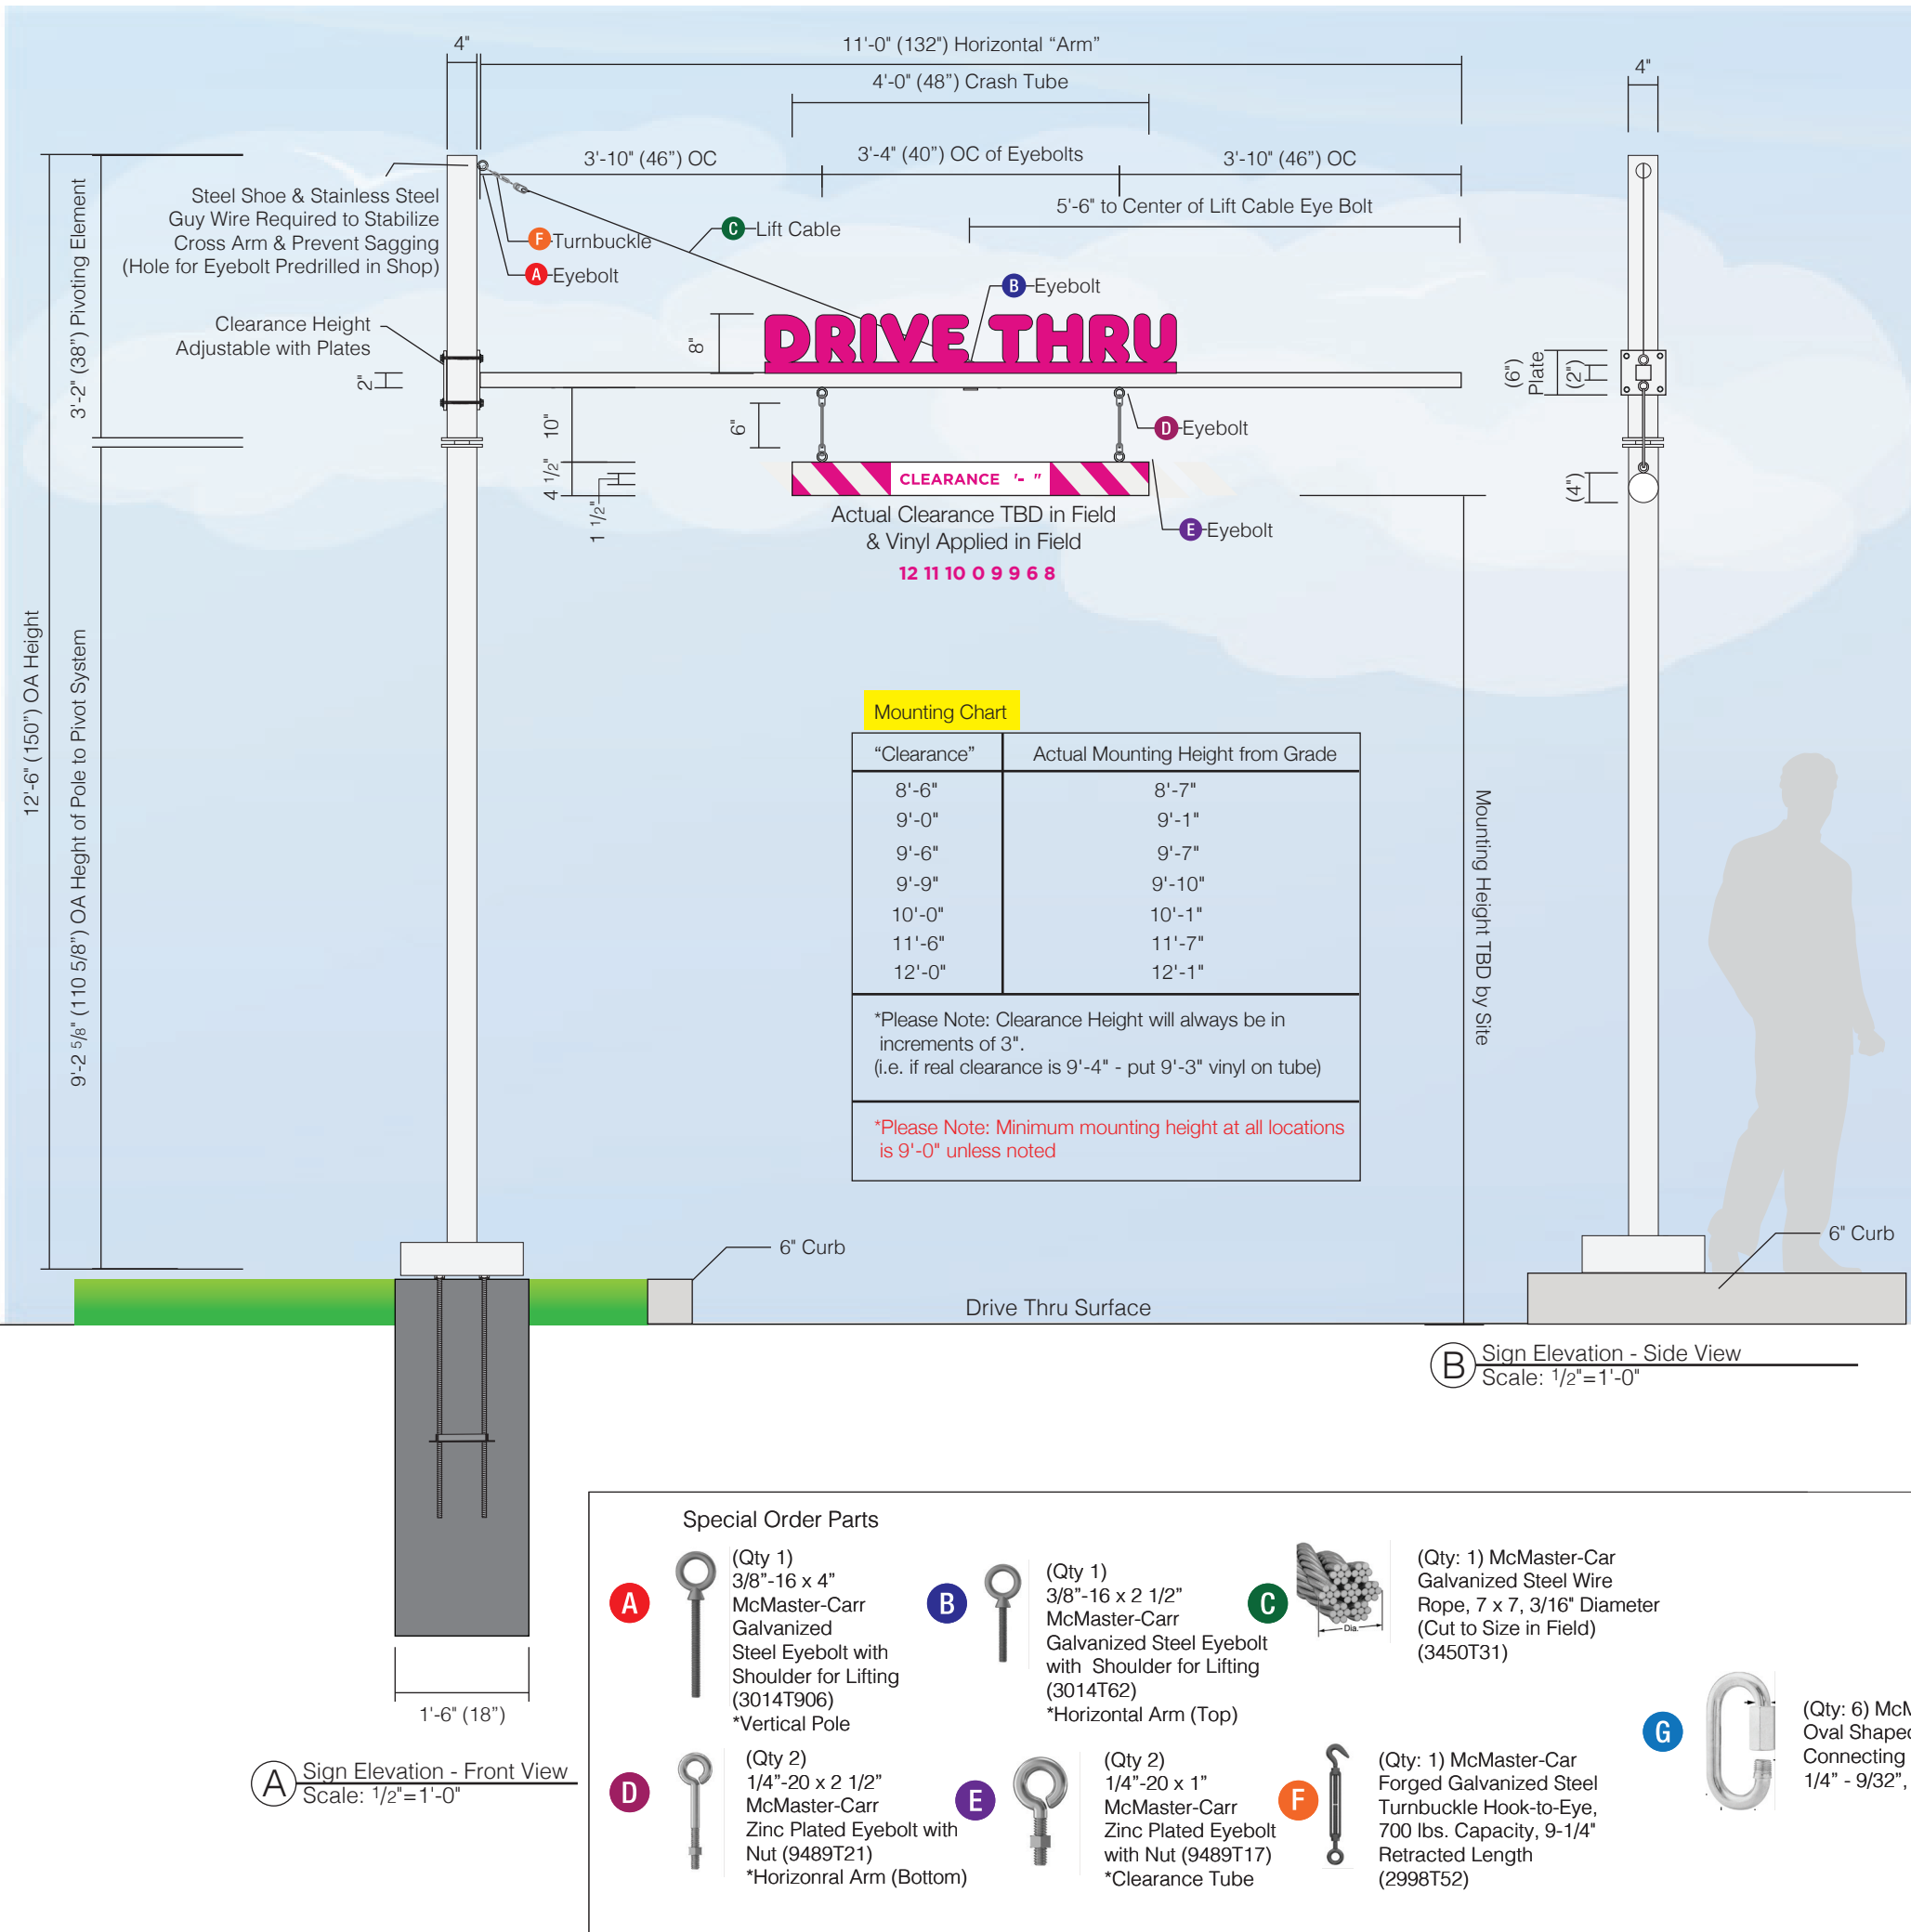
4"

11'-0" (132") Horizontal "Arm"

4'-0" (48") Crash Tube

4"

3'-10" (46") OC

3'-4" (40") OC of Eyebolts

3'-10" (46") OC

5'-6" to Center of Lift Cable Eye Bolt

Steel Shoe & Stainless Steel Guy Wire Required to Stabilize Cross Arm & Prevent Sagging (Hole for Eyebolt Predrilled in Shop)

F Turnbuckle

C Lift Cable

A Eyebolt

B Eyebolt

3'-2" (38") Pivoting Element

Clearance Height Adjustable with Plates

8"

DRIVE THRU

(6") Plate

(2")

2"

10"

6"

D Eyebolt

4 1/2"

1 1/2"

CLEARANCE '- "

(4")

Actual Clearance TBD in Field & Vinyl Applied in Field

E Eyebolt

12 11 10 0 9 9 6 8

12'-6" (150") OA Height

9'-2 5/8" (110 5/8") OA Height of Pole to Pivot System

Mounting Chart

| "Clearance" | Actual Mounting Height from Grade |
|---|---|
| 8'-6" | 8'-7" |
| 9'-0" | 9'-1" |
| 9'-6" | 9'-7" |
| 9'-9" | 9'-10" |
| 10'-0" | 10'-1" |
| 11'-6" | 11'-7" |
| 12'-0" | 12'-1" |

*Please Note: Clearance Height will always be in increments of 3". (i.e. if real clearance is 9'-4" - put 9'-3" vinyl on tube)

*Please Note: Minimum mounting height at all locations is 9'-0" unless noted

Mounting Height TBD by Site

6" Curb

6" Curb

Drive Thru Surface

B Sign Elevation - Side View
Scale: 1/2"=1'-0"

1'-6" (18")

A Sign Elevation - Front View
Scale: 1/2"=1'-0"

Special Order Parts

A (Qty 1) 3/8"-16 x 4" McMaster-Carr Galvanized Steel Eyebolt with Shoulder for Lifting (3014T906) *Vertical Pole

B (Qty 1) 3/8"-16 x 2 1/2" McMaster-Carr Galvanized Steel Eyebolt with Shoulder for Lifting (3014T62) *Horizontal Arm (Top)

C Dia. (Qty: 1) McMaster-Car Galvanized Steel Wire Rope, 7 x 7, 3/16" Diameter (Cut to Size in Field) (3450T31)

G (Qty: 6) McM Oval Shape Connecting 1/4" - 9/32",

D (Qty 2) 1/4"-20 x 2 1/2" McMaster-Carr Zinc Plated Eyebolt with Nut (9489T21) *Horizonral Arm (Bottom)

E (Qty 2) 1/4"-20 x 1" McMaster-Carr Zinc Plated Eyebolt with Nut (9489T17) *Clearance Tube

F (Qty: 1) McMaster-Car Forged Galvanized Steel Turnbuckle Hook-to-Eye, 700 lbs. Capacity, 9-1/4" Retracted Length (2998T52)